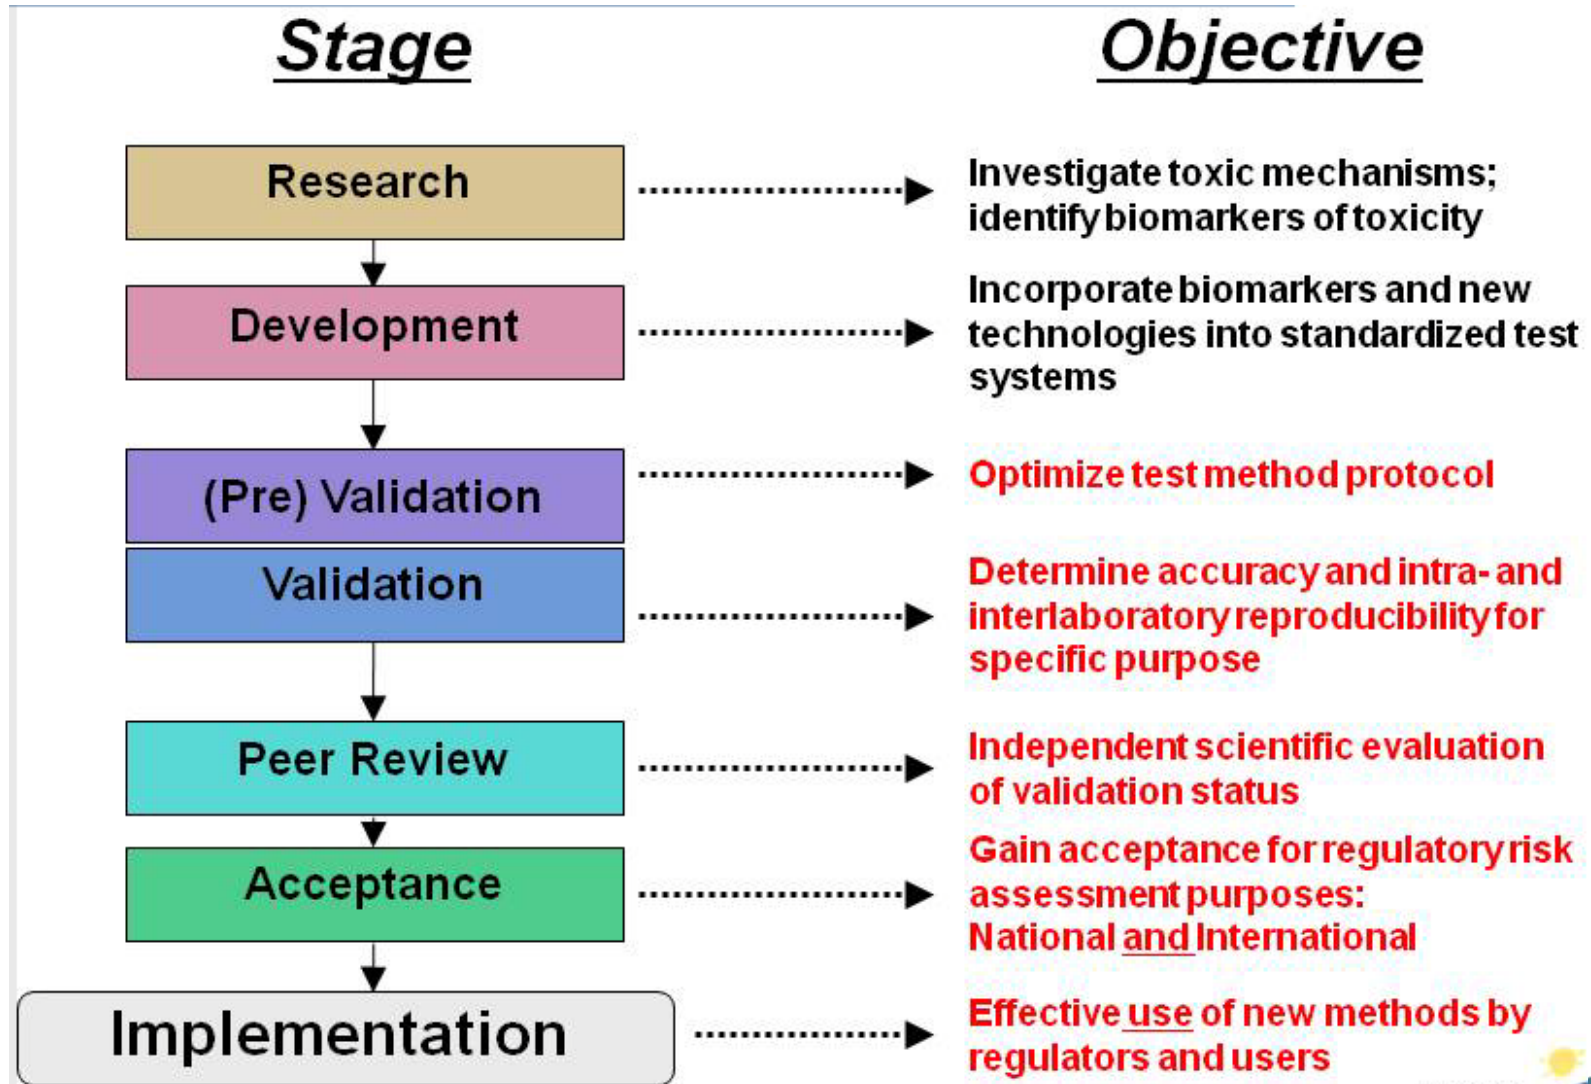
Stage

Objective

Research

Investigate toxic mechanisms; identify biomarkers of toxicity

Development

Incorporate biomarkers and new technologies into standardized test systems

(Pre) Validation

Optimize test method protocol

Validation

Determine accuracy and intra- and interlaboratory reproducibility for specific purpose

Peer Review

Independent scientific evaluation of validation status

Acceptance

Gain acceptance for regulatory risk assessment purposes: National and International

Implementation

Effective use of new methods by regulators and users